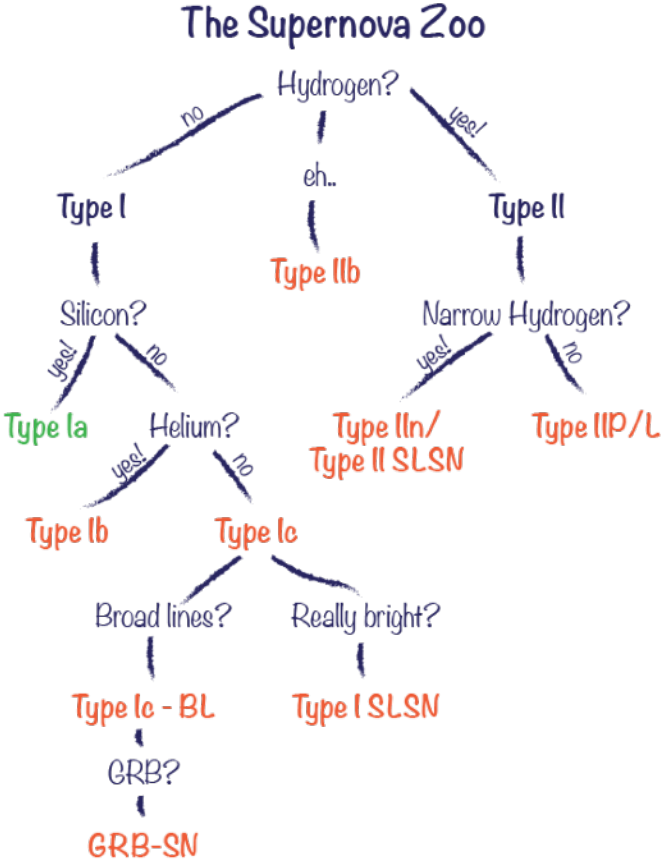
The Supernova Zoo

Hydrogen?

no

eh..

yes!

Type I

Type IIb

Type II

Silicon?

yes!

no

Narrow Hydrogen?

yes!

no

Type Ia

Helium?

Type IIn/
Type II SLSN

Type IIP/L

yes!

no

Type Ib

Type Ic

Broad lines?

Really bright?

Type Ic - BL

Type I SLSN

GRB?

GRB-SN